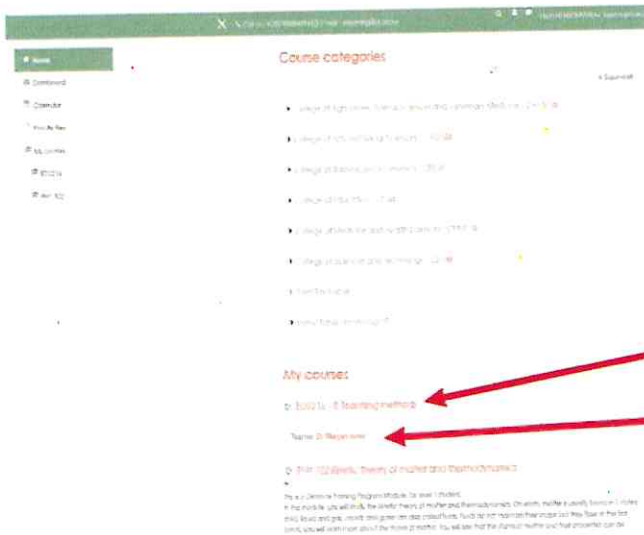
Home

Dashboard

Calendar

Private files

My courses

EDU216

PHY 102

Course categories

Expand all

College of Agriculture, Animal Sciences and Veterinary Medicine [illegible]

College of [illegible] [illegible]

College of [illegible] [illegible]

College of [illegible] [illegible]

College of Medicine and Health Sciences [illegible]

College of Science and Technology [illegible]

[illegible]

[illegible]

My courses

EDU216 - E Teaching methods

Teacher: Dr. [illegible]

PHY 102 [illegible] theory of matter and thermodynamics

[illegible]